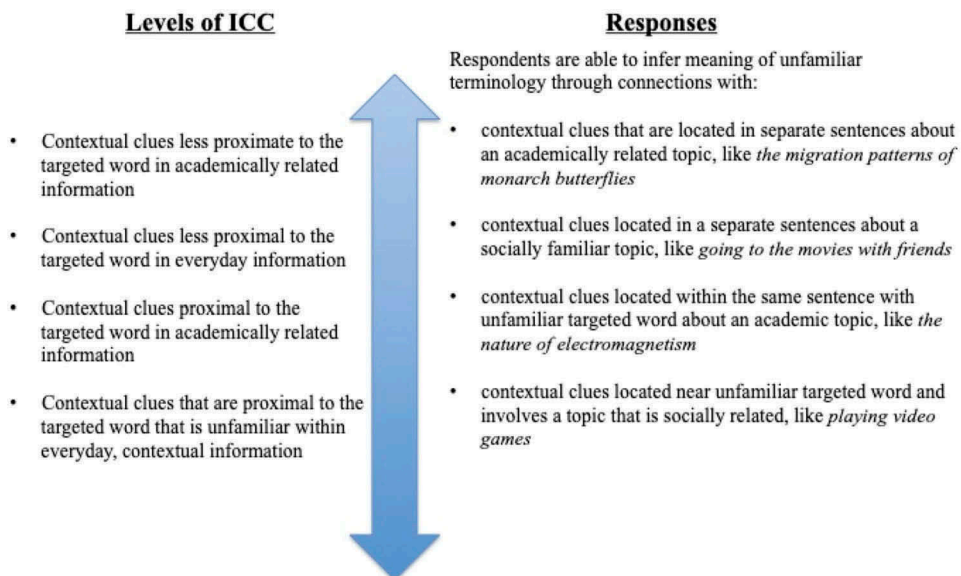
Levels of ICC

- Contextual clues less proximate to the targeted word in academically related information

- Contextual clues less proximal to the targeted word in everyday information

- Contextual clues proximal to the targeted word in academically related information

- Contextual clues that are proximal to the targeted word that is unfamiliar within everyday, contextual information

Responses

Respondents are able to infer meaning of unfamiliar terminology through connections with:

- contextual clues that are located in separate sentences about an academically related topic, like *the migration patterns of monarch butterflies*

- contextual clues located in a separate sentences about a socially familiar topic, like *going to the movies with friends*

- contextual clues located within the same sentence with unfamiliar targeted word about an academic topic, like *the nature of electromagnetism*

- contextual clues located near unfamiliar targeted word and involves a topic that is socially related, like *playing video games*